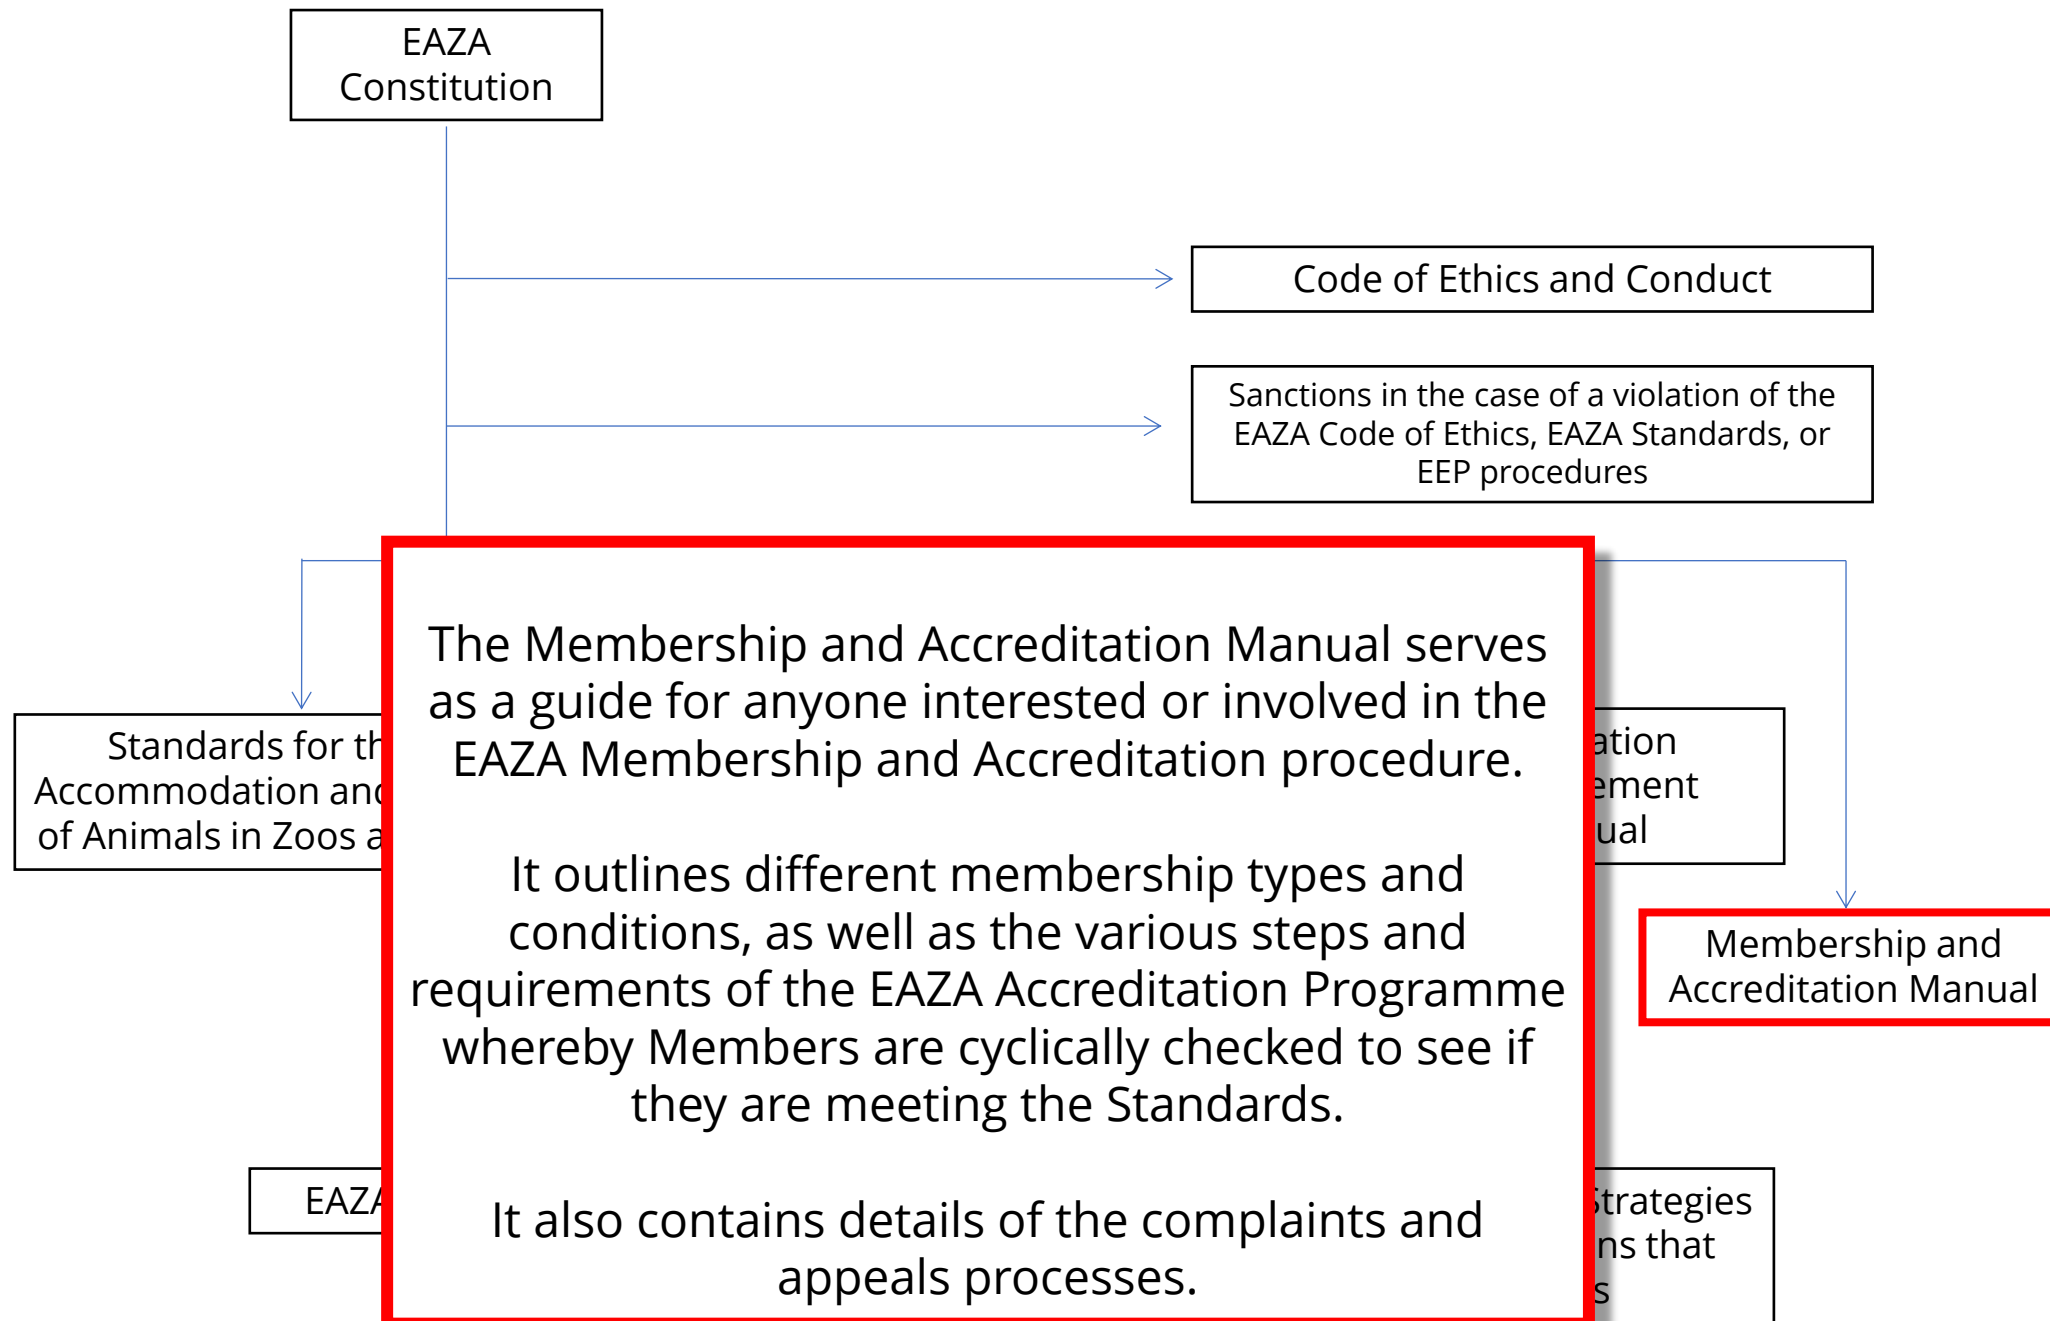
EAZA Constitution

Code of Ethics and Conduct

Sanctions in the case of a violation of the EAZA Code of Ethics, EAZA Standards, or EEP procedures

Standards for th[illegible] Accommodation and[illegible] of Animals in Zoos a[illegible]

The Membership and Accreditation Manual serves as a guide for anyone interested or involved in the EAZA Membership and Accreditation procedure.

It outlines different membership types and conditions, as well as the various steps and requirements of the EAZA Accreditation Programme whereby Members are cyclically checked to see if they are meeting the Standards.

It also contains details of the complaints and appeals processes.

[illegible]ation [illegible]ement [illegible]ual

Membership and Accreditation Manual

EAZA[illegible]

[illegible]trategies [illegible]ns that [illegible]s